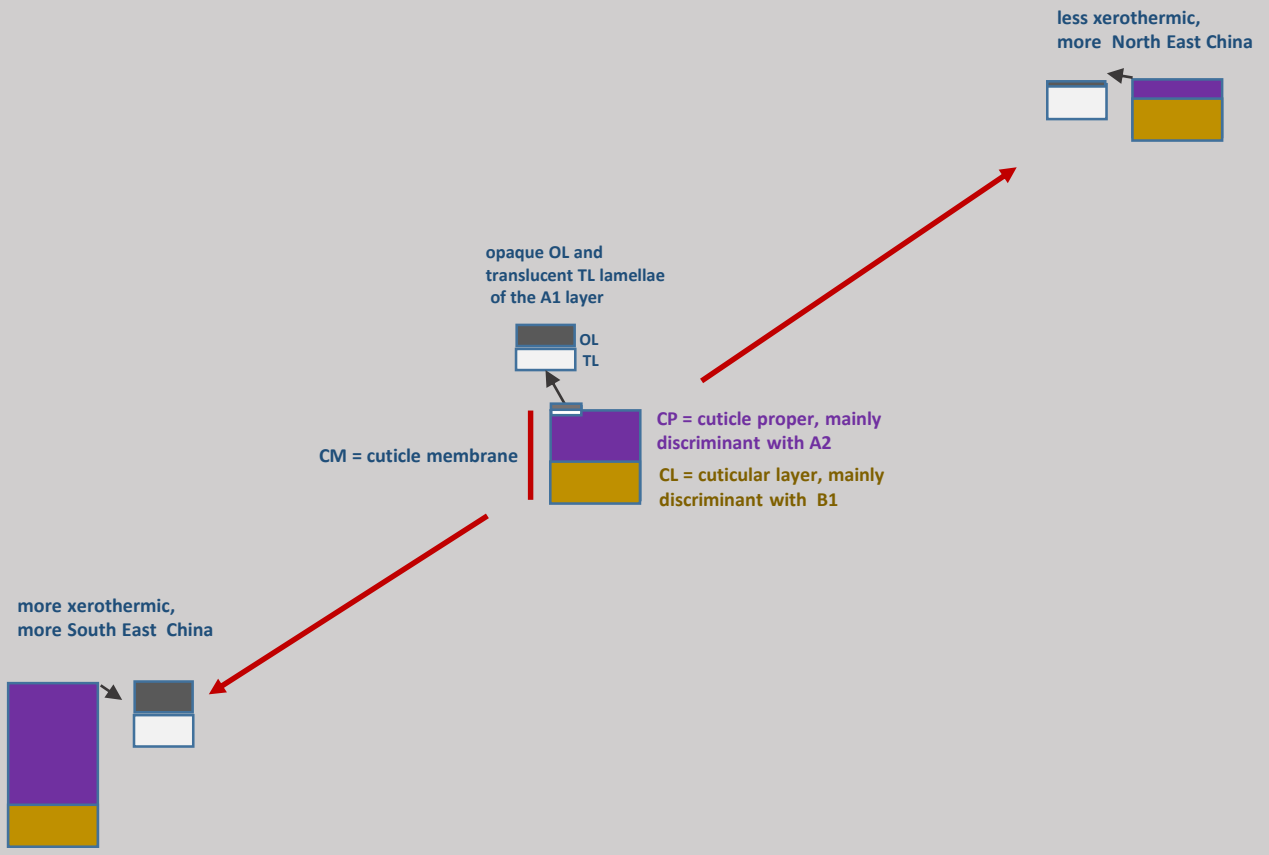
less xerothermic, more North East China

opaque OL and translucent TL lamellae of the A1 layer

OL
TL

CP = cuticle proper, mainly discriminant with A2

CM = cuticle membrane

CL = cuticular layer, mainly discriminant with B1

more xerothermic, more South East China